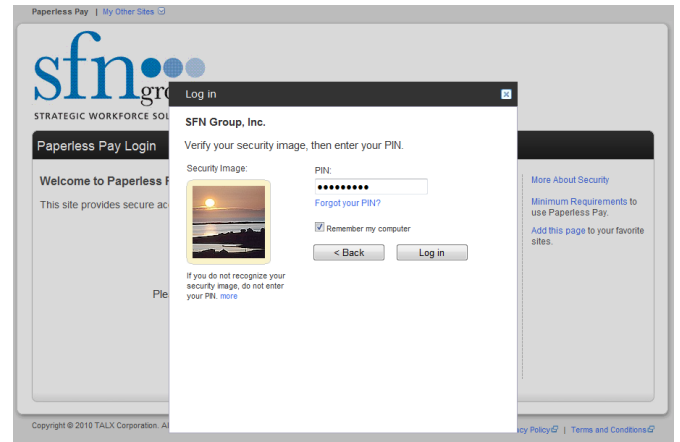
Paperless Pay | My Other Sites

sfn gro

STRATEGIC WORKFORCE SOL

Paperless Pay Login

Welcome to Paperless P

This site provides secure ac

Ple

Log in

SFN Group, Inc.

Verify your security image, then enter your PIN.

Security Image:

If you do not recognize your security image, do not enter your PIN. more

PIN:

●●●●●●●●●

Forgot your PIN?

Remember my computer

< Back

Log in

More About Security

Minimum Requirements to use Paperless Pay.

Add this page to your favorite sites.

Copyright © 2010 TALX Corporation. Al

acy Policy | Terms and Conditions